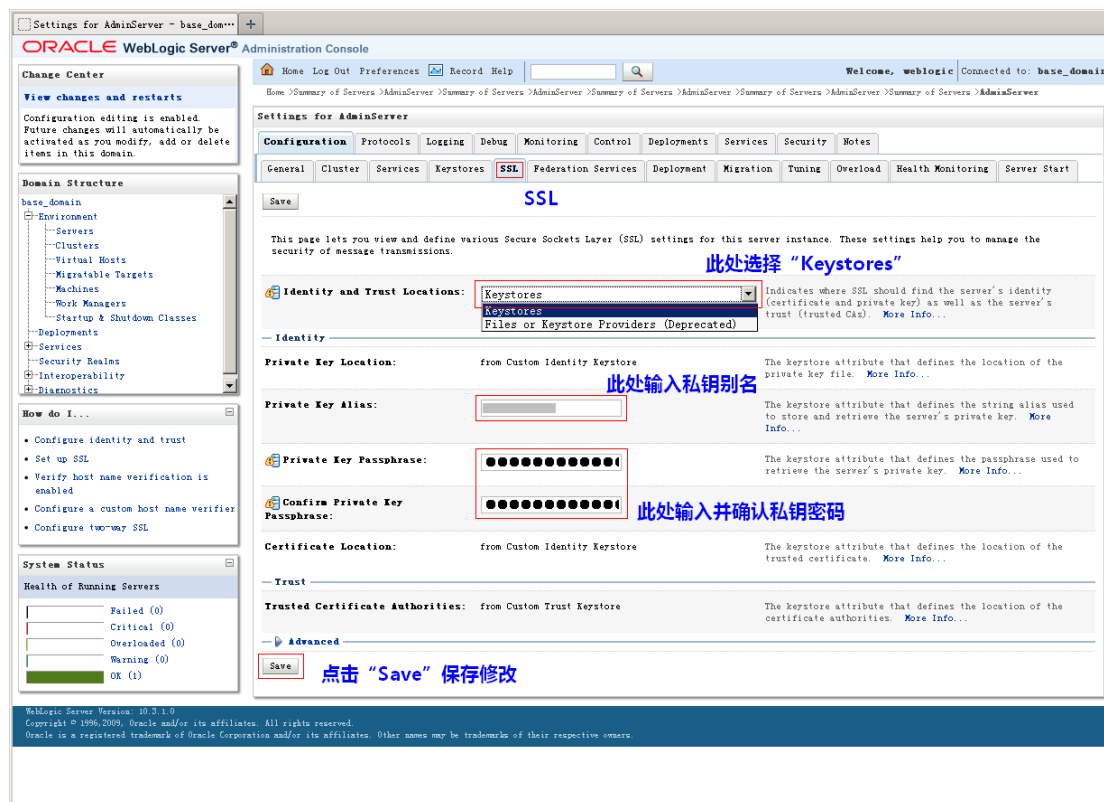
Settings for AdminServer - base_dom...

ORACLE WebLogic Server® Administration Console

Change Center

View changes and restarts

Configuration editing is enabled. Future changes will automatically be activated as you modify, add or delete items in this domain.

Domain Structure

base_domain
Environment
Servers
Clusters
Virtual Hosts
Migratable Targets
Machines
Work Managers
Startup & Shutdown Classes
Deployments
Services
Security Realms
Interoperability
Diagnostics

How do I...

• Configure identity and trust
• Set up SSL
• Verify host name verification is enabled
• Configure a custom host name verifier
• Configure two-way SSL

System Status

Health of Running Servers

Failed (0)
Critical (0)
Overloaded (0)
Warning (0)
OK (1)

Home Log Out Preferences Record Help

Welcome, weblogic Connected to: base_domain

Home >Summary of Servers >AdminServer >Summary of Servers >AdminServer >Summary of Servers >AdminServer >Summary of Servers >AdminServer >Summary of Servers >AdminServer

Settings for AdminServer

Configuration | Protocols | Logging | Debug | Monitoring | Control | Deployments | Services | Security | Notes

General | Cluster | Services | Keystores | SSL | Federation Services | Deployment | Migration | Tuning | Overload | Health Monitoring | Server Start

Save

SSL

This page lets you view and define various Secure Sockets Layer (SSL) settings for this server instance. These settings help you to manage the security of message transmissions.

此处选择“Keystores”

Identity and Trust Locations: Keystores
Keystores
Files or Keystore Providers (Deprecated)

Indicates where SSL should find the server's identity (certificate and private key) as well as the server's trust (trusted CAs). More Info...

— Identity

Private Key Location: from Custom Identity Keystore
The keystore attribute that defines the location of the private key file. More Info...

此处输入私钥别名

Private Key Alias:
The keystore attribute that defines the string alias used to store and retrieve the server's private key. More Info...

Private Key Passphrase: ●●●●●●●●●●●●
The keystore attribute that defines the passphrase used to retrieve the server's private key. More Info...

Confirm Private Key Passphrase: ●●●●●●●●●●●●

此处输入并确认私钥密码

Certificate Location: from Custom Identity Keystore
The keystore attribute that defines the location of the trusted certificate. More Info...

— Trust

Trusted Certificate Authorities: from Custom Trust Keystore
The keystore attribute that defines the location of the certificate authorities. More Info...

Advanced

Save

点击“Save”保存修改

WebLogic Server Version: 10.3.1.0
Copyright © 1996,2009, Oracle and/or its affiliates. All rights reserved.
Oracle is a registered trademark of Oracle Corporation and/or its affiliates. Other names may be trademarks of their respective owners.